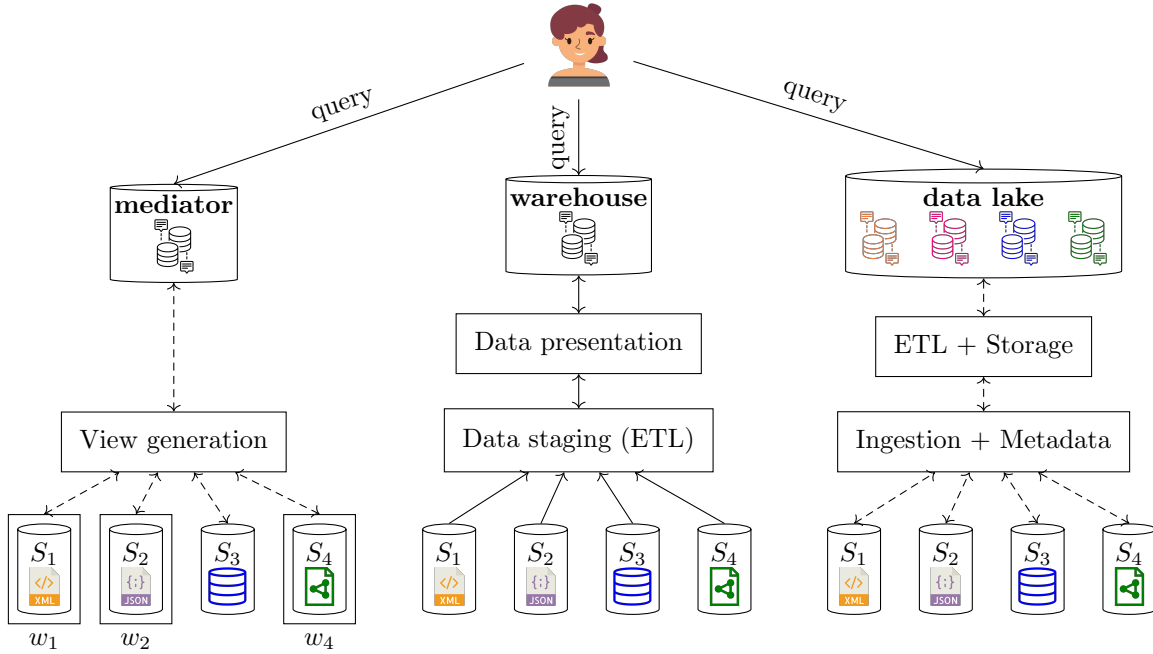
query

query

query

mediator

warehouse

data lake

Data presentation

ETL + Storage

View generation

Data staging (ETL)

Ingestion + Metadata

$S_1$ XML

$S_2$ {;} JSON

$S_3$

$S_4$

$w_1$

$w_2$

$w_4$

$S_1$ XML

$S_2$ {;} JSON

$S_3$

$S_4$

$S_1$ XML

$S_2$ {;} JSON

$S_3$

$S_4$